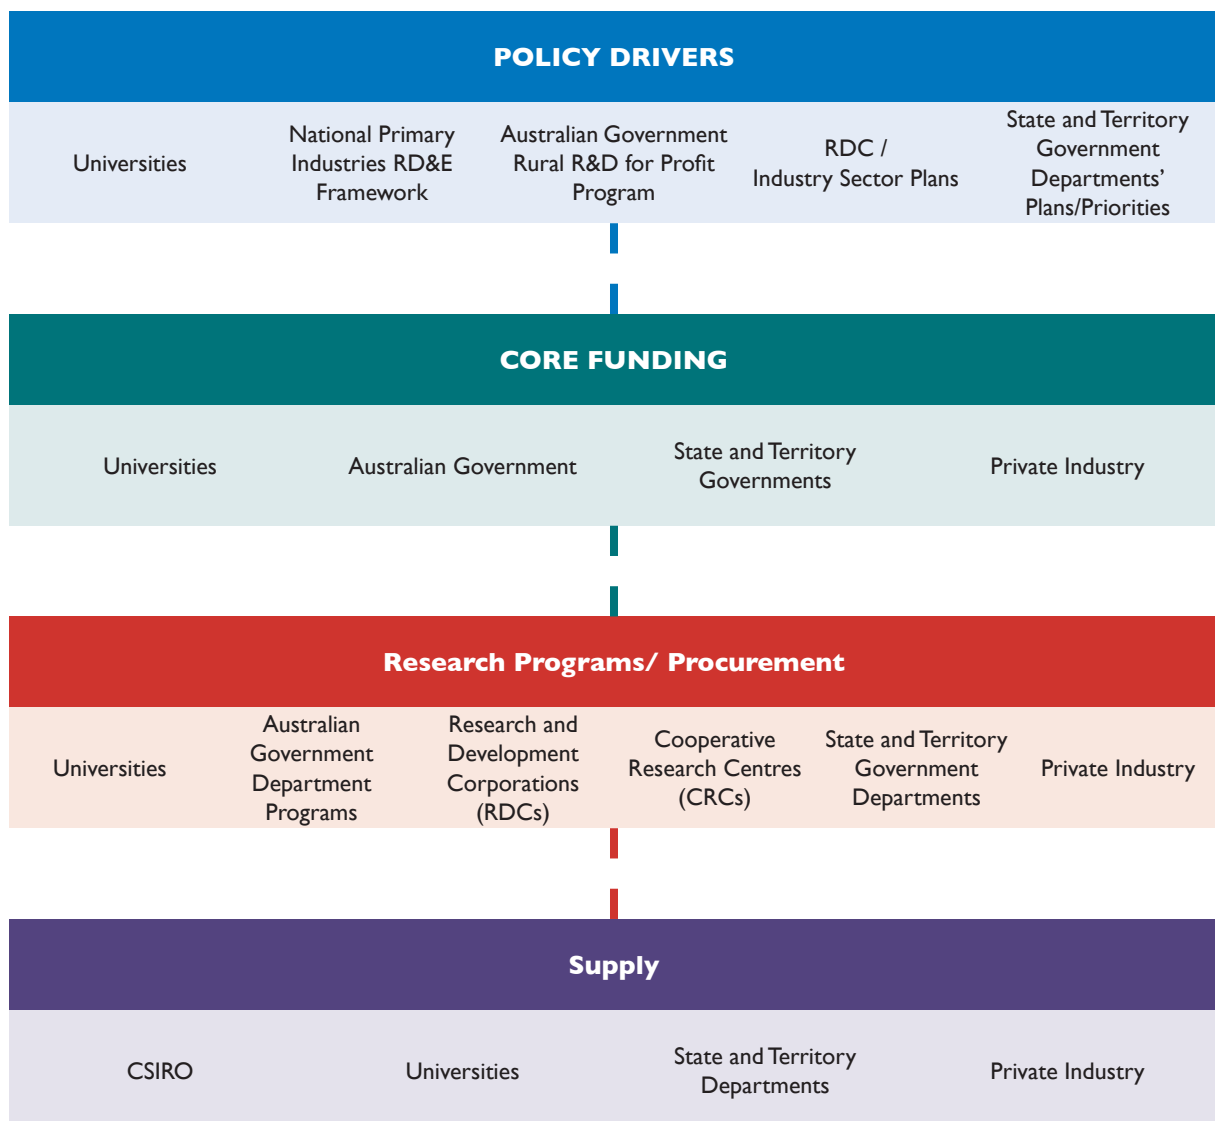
POLICY DRIVERS

Universities

National Primary Industries RD&E Framework

Australian Government Rural R&D for Profit Program

RDC / Industry Sector Plans

State and Territory Government Departments' Plans/Priorities

CORE FUNDING

Universities

Australian Government

State and Territory Governments

Private Industry

Research Programs/ Procurement

Universities

Australian Government Department Programs

Research and Development Corporations (RDCs)

Cooperative Research Centres (CRCs)

State and Territory Government Departments

Private Industry

Supply

CSIRO

Universities

State and Territory Departments

Private Industry